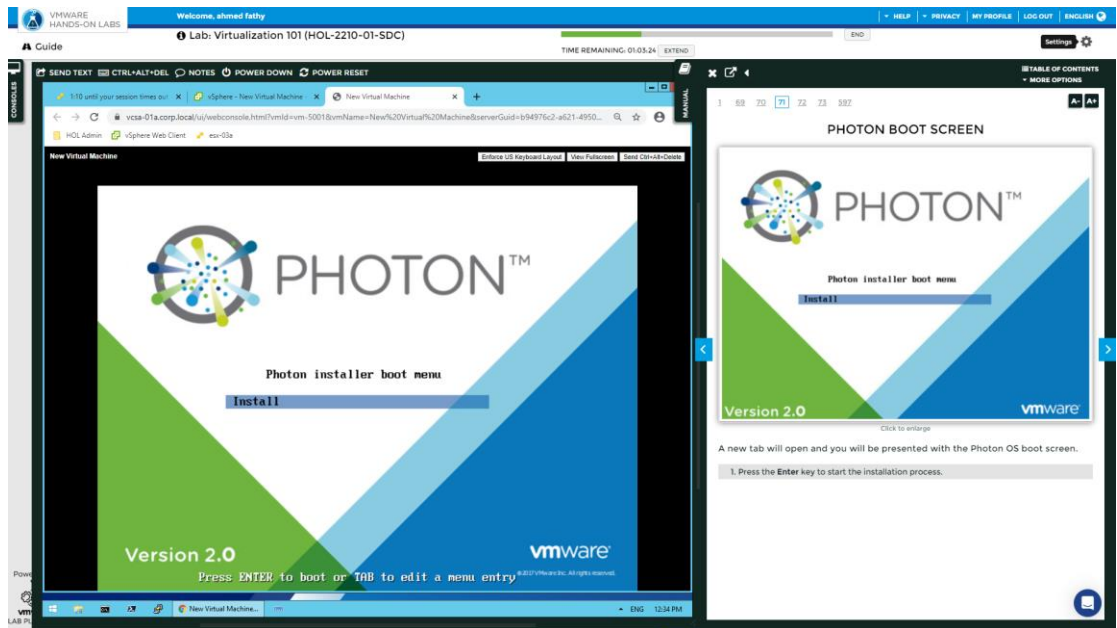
VMWARE HANDS-ON LABS

Welcome, ahmed fathy

HELP | PRIVACY | MY PROFILE | LOG OUT | ENGLISH

Guide

Lab: Virtualization 101 (HOL-2210-01-SDC)

END

TIME REMAINING: 01:03:24 EXTEND

Settings

CONSOLES

SEND TEXT CTRL+ALT+DEL NOTES POWER DOWN POWER RESET

MANUAL

1-10 until your session times out | vSphere - New Virtual Machine | New Virtual Machine

vcsa-01a.corp.local/ui/webconsole.html?vmId=vm-5001&vmName=New%20Virtual%20Machine&serverGuid=b94976c2-a621-4950...

HOL Admin vSphere Web Client esx-03a

New Virtual Machine

Enforce US Keyboard Layout View Fullscreen Send Ctrl+Alt+Delete

PHOTON™

Photon installer boot menu

Install

Version 2.0

vmware

Press ENTER to boot or TAB to edit a menu entry

©2017 VMware Inc. All rights reserved.

New Virtual Machine...

ENG 12:34 PM

TABLE OF CONTENTS
MORE OPTIONS

1 69 70 71 72 73 597

A- A+

PHOTON BOOT SCREEN

PHOTON™

Photon installer boot menu

Install

Version 2.0

vmware

Click to enlarge

A new tab will open and you will be presented with the Photon OS boot screen.

1. Press the Enter key to start the installation process.

Pow

LAB PL